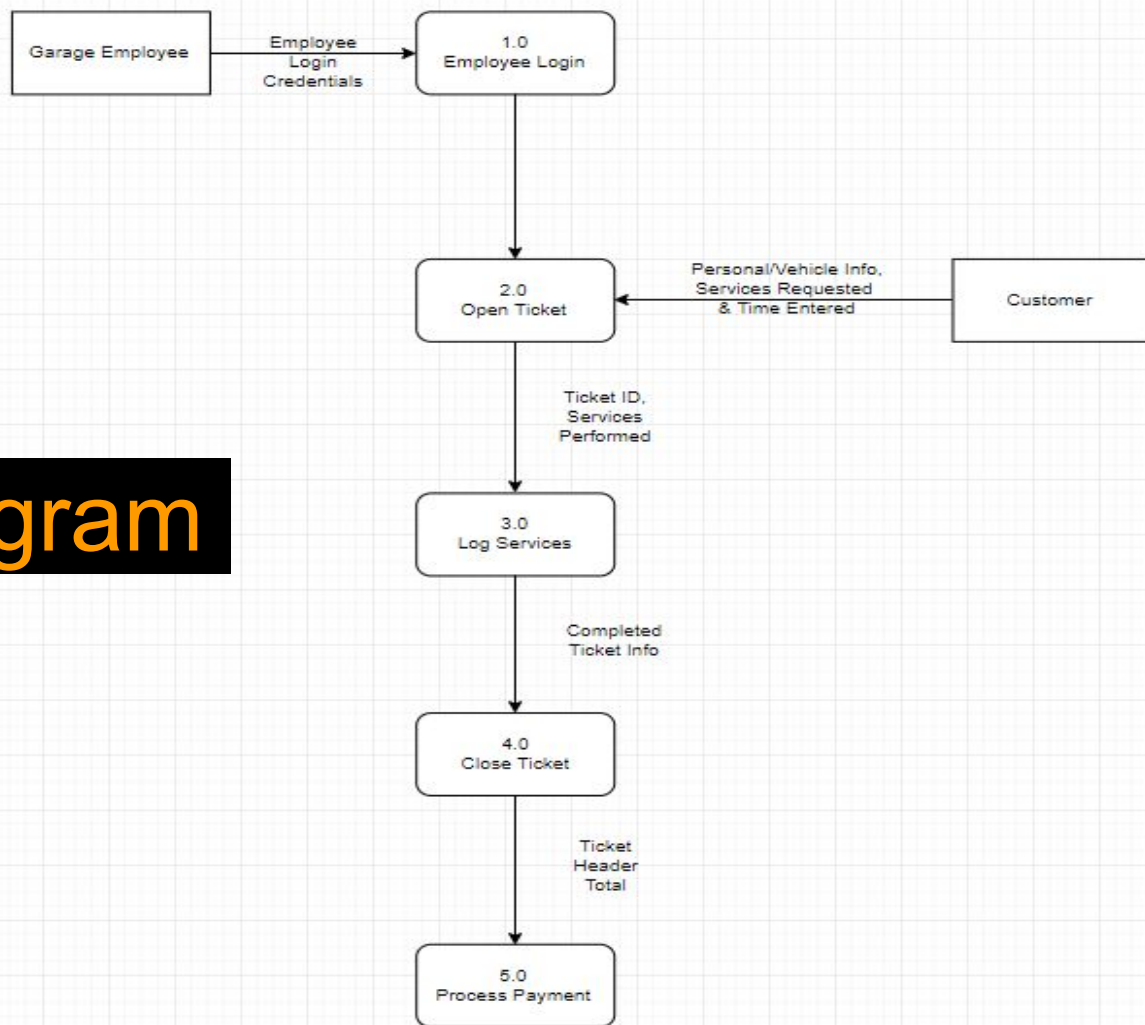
Garage Employee

Employee Login Credentials

1.0
Employee Login

2.0
Open Ticket

Personal/Vehicle Info, Services Requested & Time Entered

Customer

gram

Ticket ID, Services Performed

3.0
Log Services

Completed Ticket Info

4.0
Close Ticket

Ticket Header Total

5.0
Process Payment